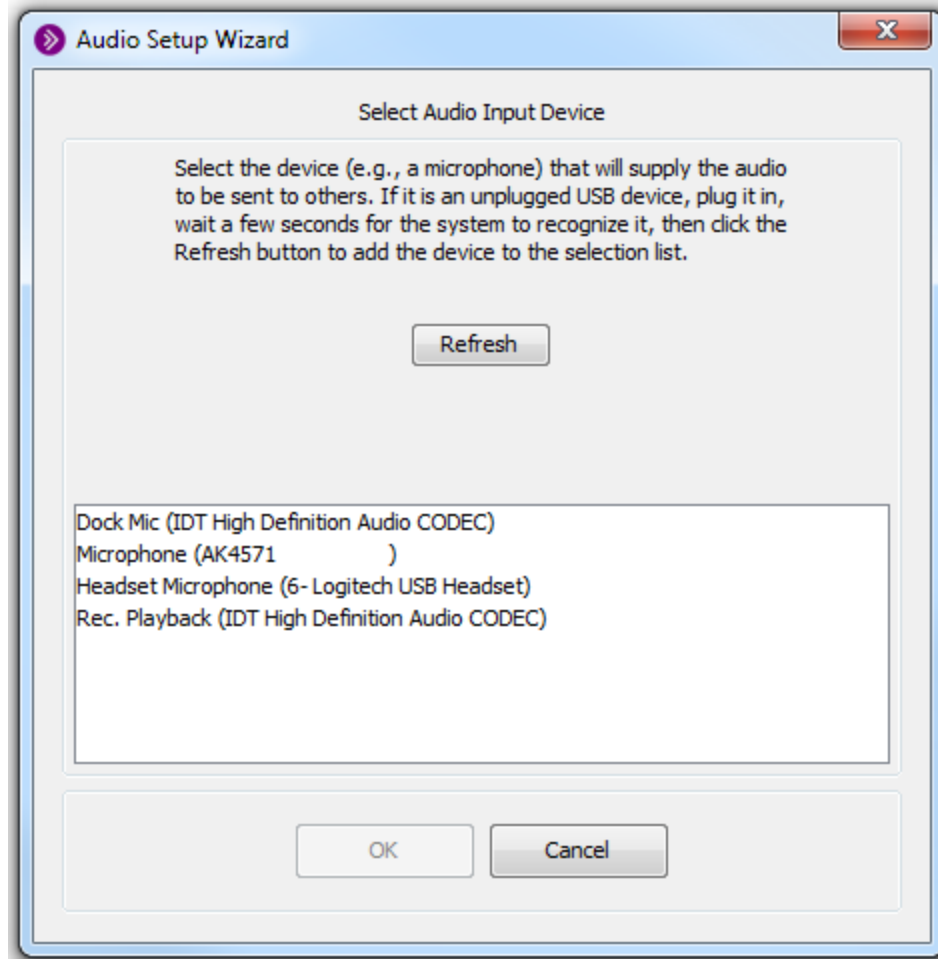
Audio Setup Wizard

Select Audio Input Device

Select the device (e.g., a microphone) that will supply the audio to be sent to others. If it is an unplugged USB device, plug it in, wait a few seconds for the system to recognize it, then click the Refresh button to add the device to the selection list.

Refresh

Dock Mic (IDT High Definition Audio CODEC)
Microphone (AK4571 )
Headset Microphone (6- Logitech USB Headset)
Rec. Playback (IDT High Definition Audio CODEC)

OK
Cancel